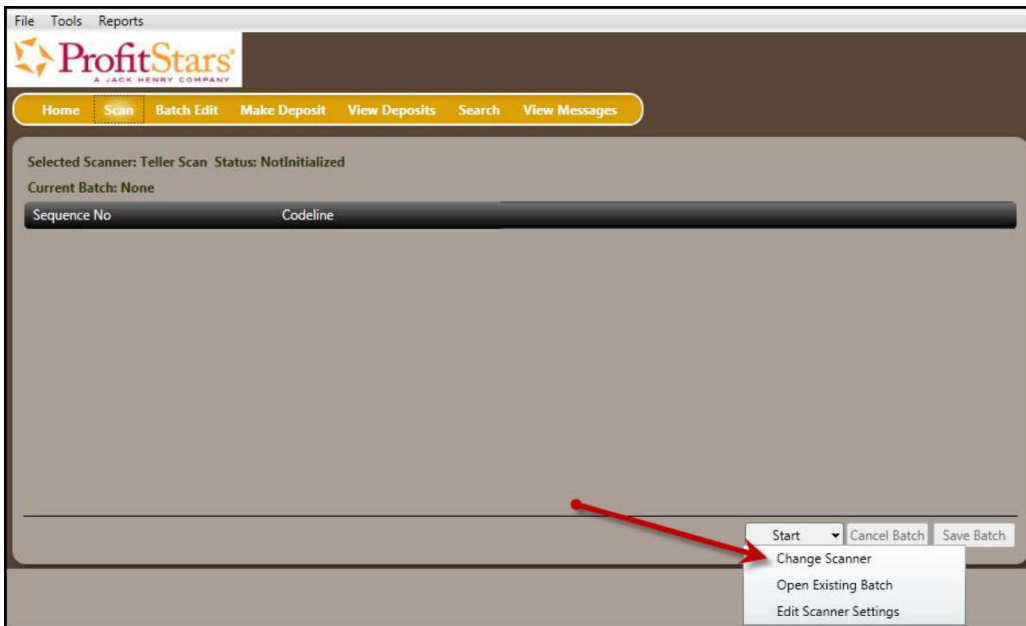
File Tools Reports

ProfitStars
A JACK HENRY COMPANY

Home Scan Batch Edit Make Deposit View Deposits Search View Messages

Selected Scanner: Teller Scan Status: NotInitialized

Current Batch: None

| Sequence No | Codeline |
|---|---|

Start Cancel Batch Save Batch

Change Scanner
Open Existing Batch
Edit Scanner Settings